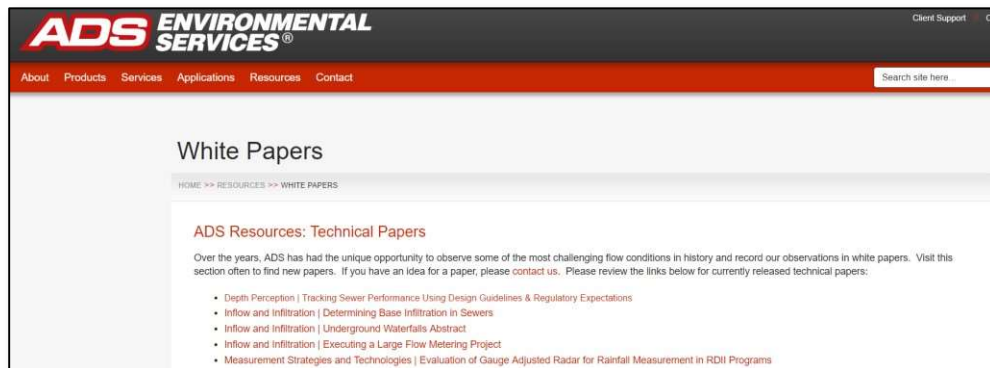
ADS ENVIRONMENTAL SERVICES®

Client Support | C

About Products Services Applications Resources Contact

Search site here...

White Papers

HOME >> RESOURCES >> WHITE PAPERS

ADS Resources: Technical Papers

Over the years, ADS has had the unique opportunity to observe some of the most challenging flow conditions in history and record our observations in white papers. Visit this section often to find new papers. If you have an idea for a paper, please contact us. Please review the links below for currently released technical papers:

- Depth Perception | Tracking Sewer Performance Using Design Guidelines & Regulatory Expectations
- Inflow and Infiltration | Determining Base Infiltration in Sewers
- Inflow and Infiltration | Underground Waterfalls Abstract
- Inflow and Infiltration | Executing a Large Flow Metering Project
- Measurement Strategies and Technologies | Evaluation of Gauge Adjusted Radar for Rainfall Measurement in RDII Programs